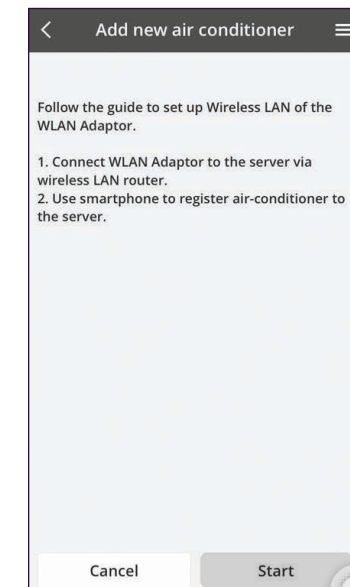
Add new air conditioner

Follow the guide to set up Wireless LAN of the WLAN Adaptor.

1. Connect WLAN Adaptor to the server via wireless LAN router.
2. Use smartphone to register air-conditioner to the server.

Cancel
Start